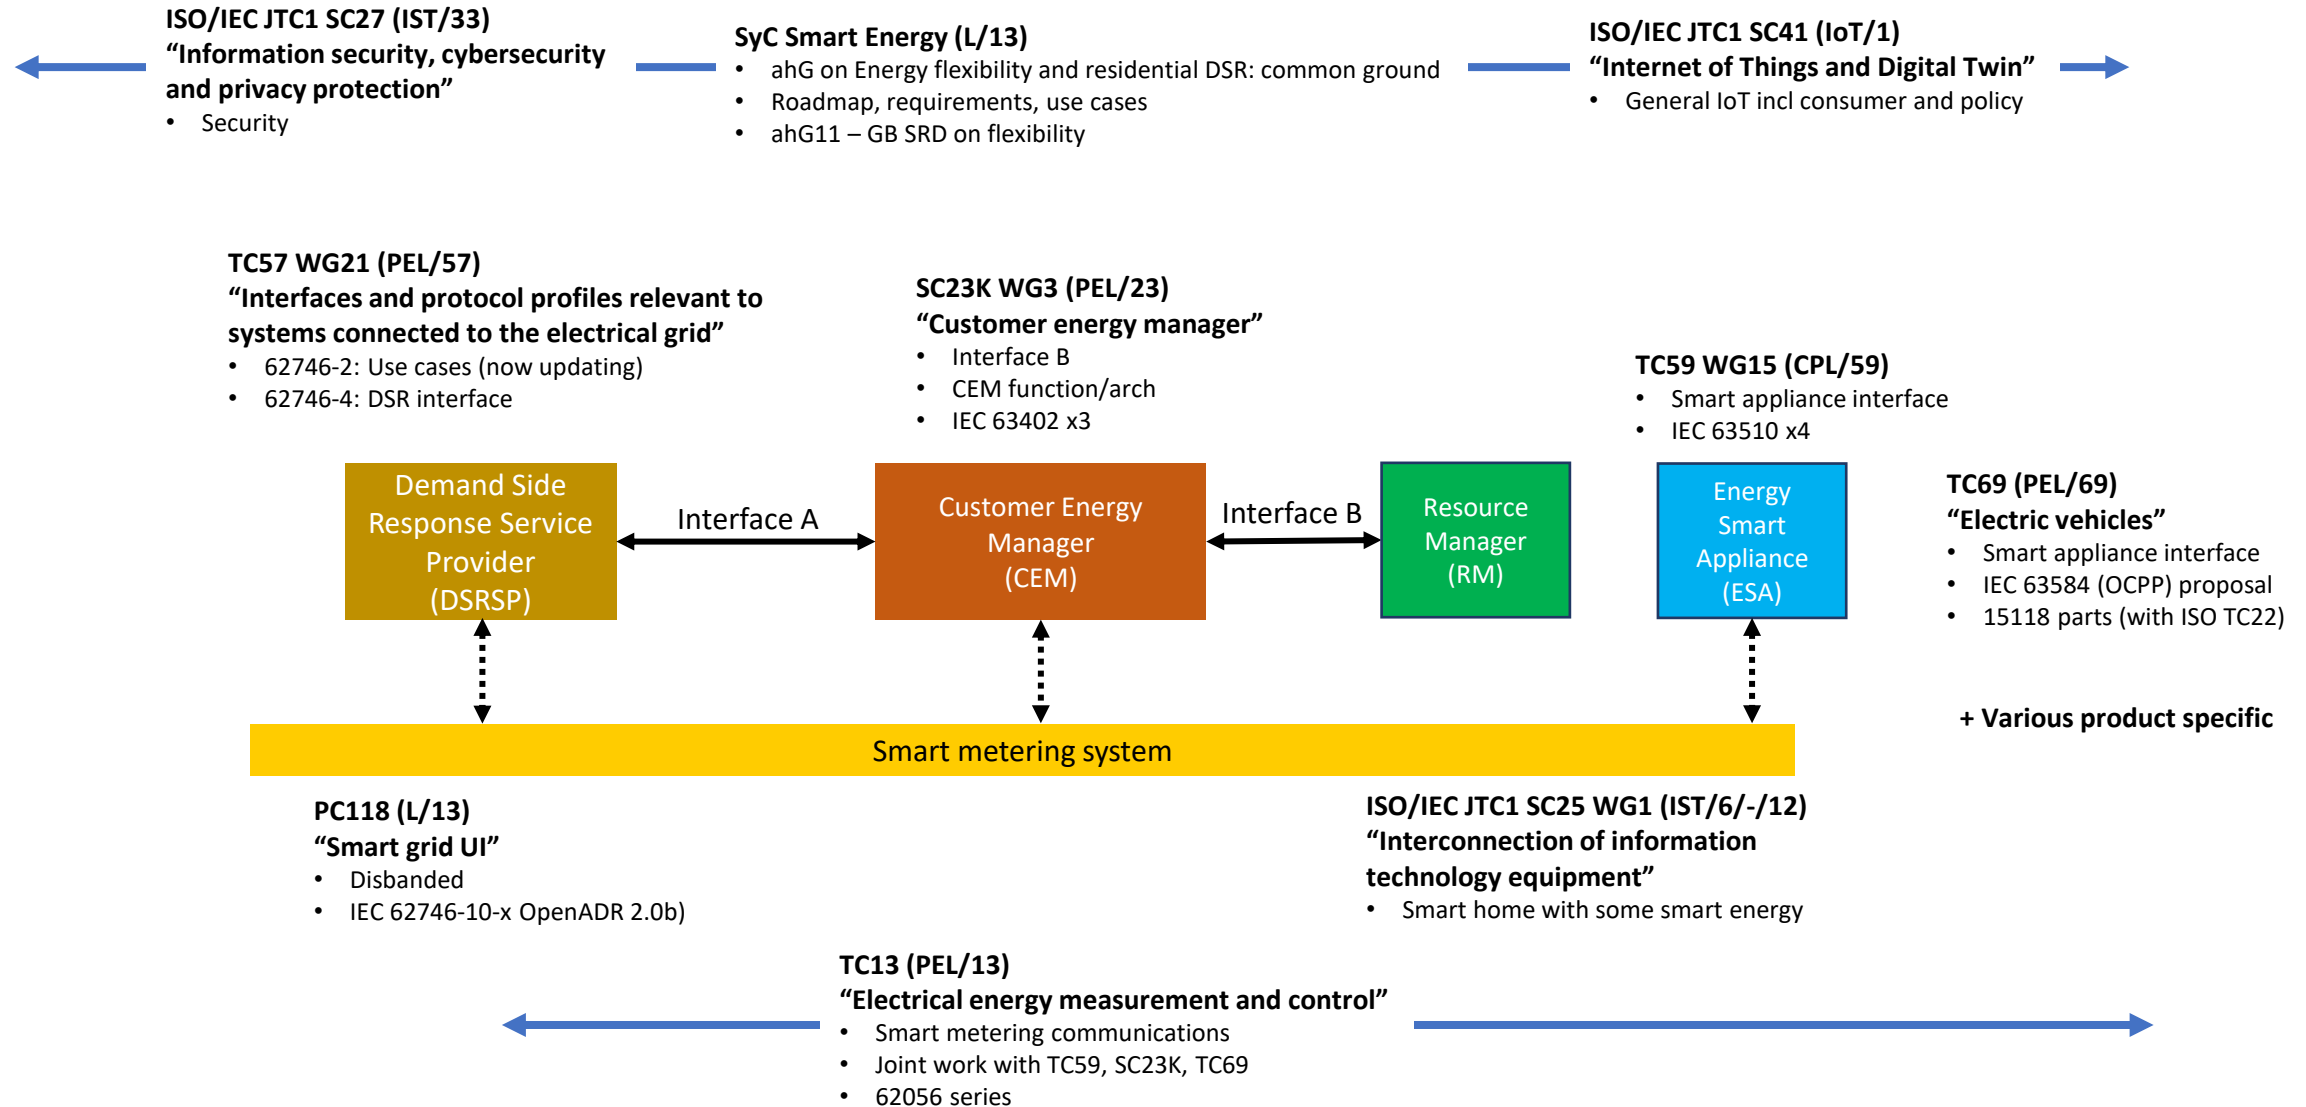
**ISO/IEC JTC1 SC27 (IST/33)**
**“Information security, cybersecurity and privacy protection”**
• Security

**SyC Smart Energy (L/13)**
• ahG on Energy flexibility and residential DSR: common ground
• Roadmap, requirements, use cases
• ahG11 – GB SRD on flexibility

**ISO/IEC JTC1 SC41 (IoT/1)**
**“Internet of Things and Digital Twin”**
• General IoT incl consumer and policy

**TC57 WG21 (PEL/57)**
**“Interfaces and protocol profiles relevant to systems connected to the electrical grid”**
• 62746-2: Use cases (now updating)
• 62746-4: DSR interface

**SC23K WG3 (PEL/23)**
**“Customer energy manager”**
• Interface B
• CEM function/arch
• IEC 63402 x3

**TC59 WG15 (CPL/59)**
• Smart appliance interface
• IEC 63510 x4

Demand Side Response Service Provider (DSRSP)

Interface A

Customer Energy Manager (CEM)

Interface B

Resource Manager (RM)

Energy Smart Appliance (ESA)

**TC69 (PEL/69)**
**“Electric vehicles”**
• Smart appliance interface
• IEC 63584 (OCPP) proposal
• 15118 parts (with ISO TC22)

**+ Various product specific**

Smart metering system

**PC118 (L/13)**
**“Smart grid UI”**
• Disbanded
• IEC 62746-10-x OpenADR 2.0b)

**ISO/IEC JTC1 SC25 WG1 (IST/6/-/12)**
**“Interconnection of information technology equipment”**
• Smart home with some smart energy

**TC13 (PEL/13)**
**“Electrical energy measurement and control”**
• Smart metering communications
• Joint work with TC59, SC23K, TC69
• 62056 series